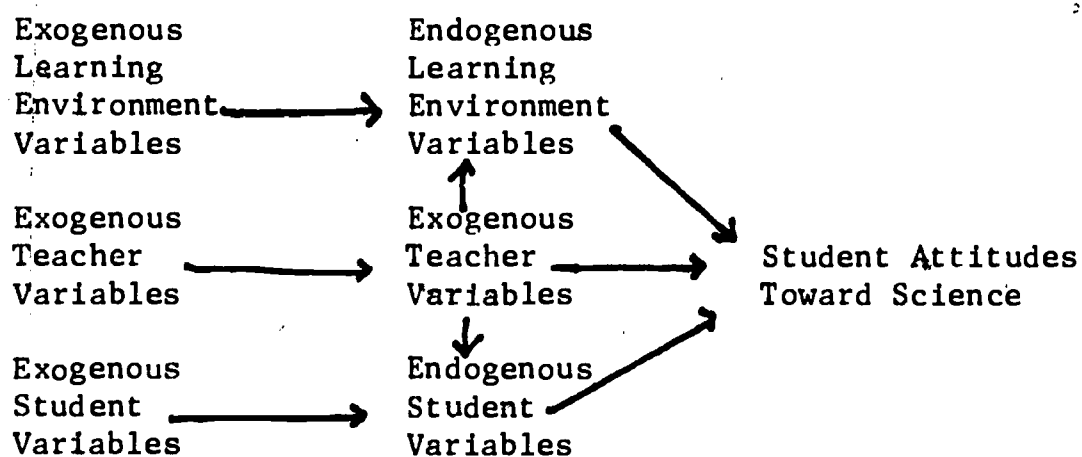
Exogenous Learning Environment Variables

Exogenous Teacher Variables

Exogenous Student Variables

Endogenous Learning Environment Variables

Exogenous Teacher Variables

Endogenous Student Variables

Student Attitudes Toward Science